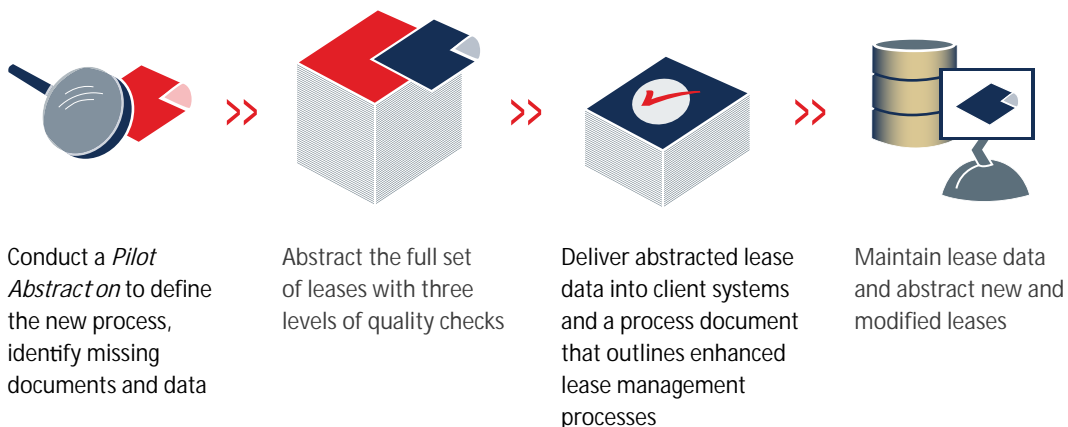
Conduct a *Pilot Abstract on* to define the new process, identify missing documents and data

Abstract the full set of leases with three levels of quality checks

Deliver abstracted lease data into client systems and a process document that outlines enhanced lease management processes

Maintain lease data and abstract new and modified leases